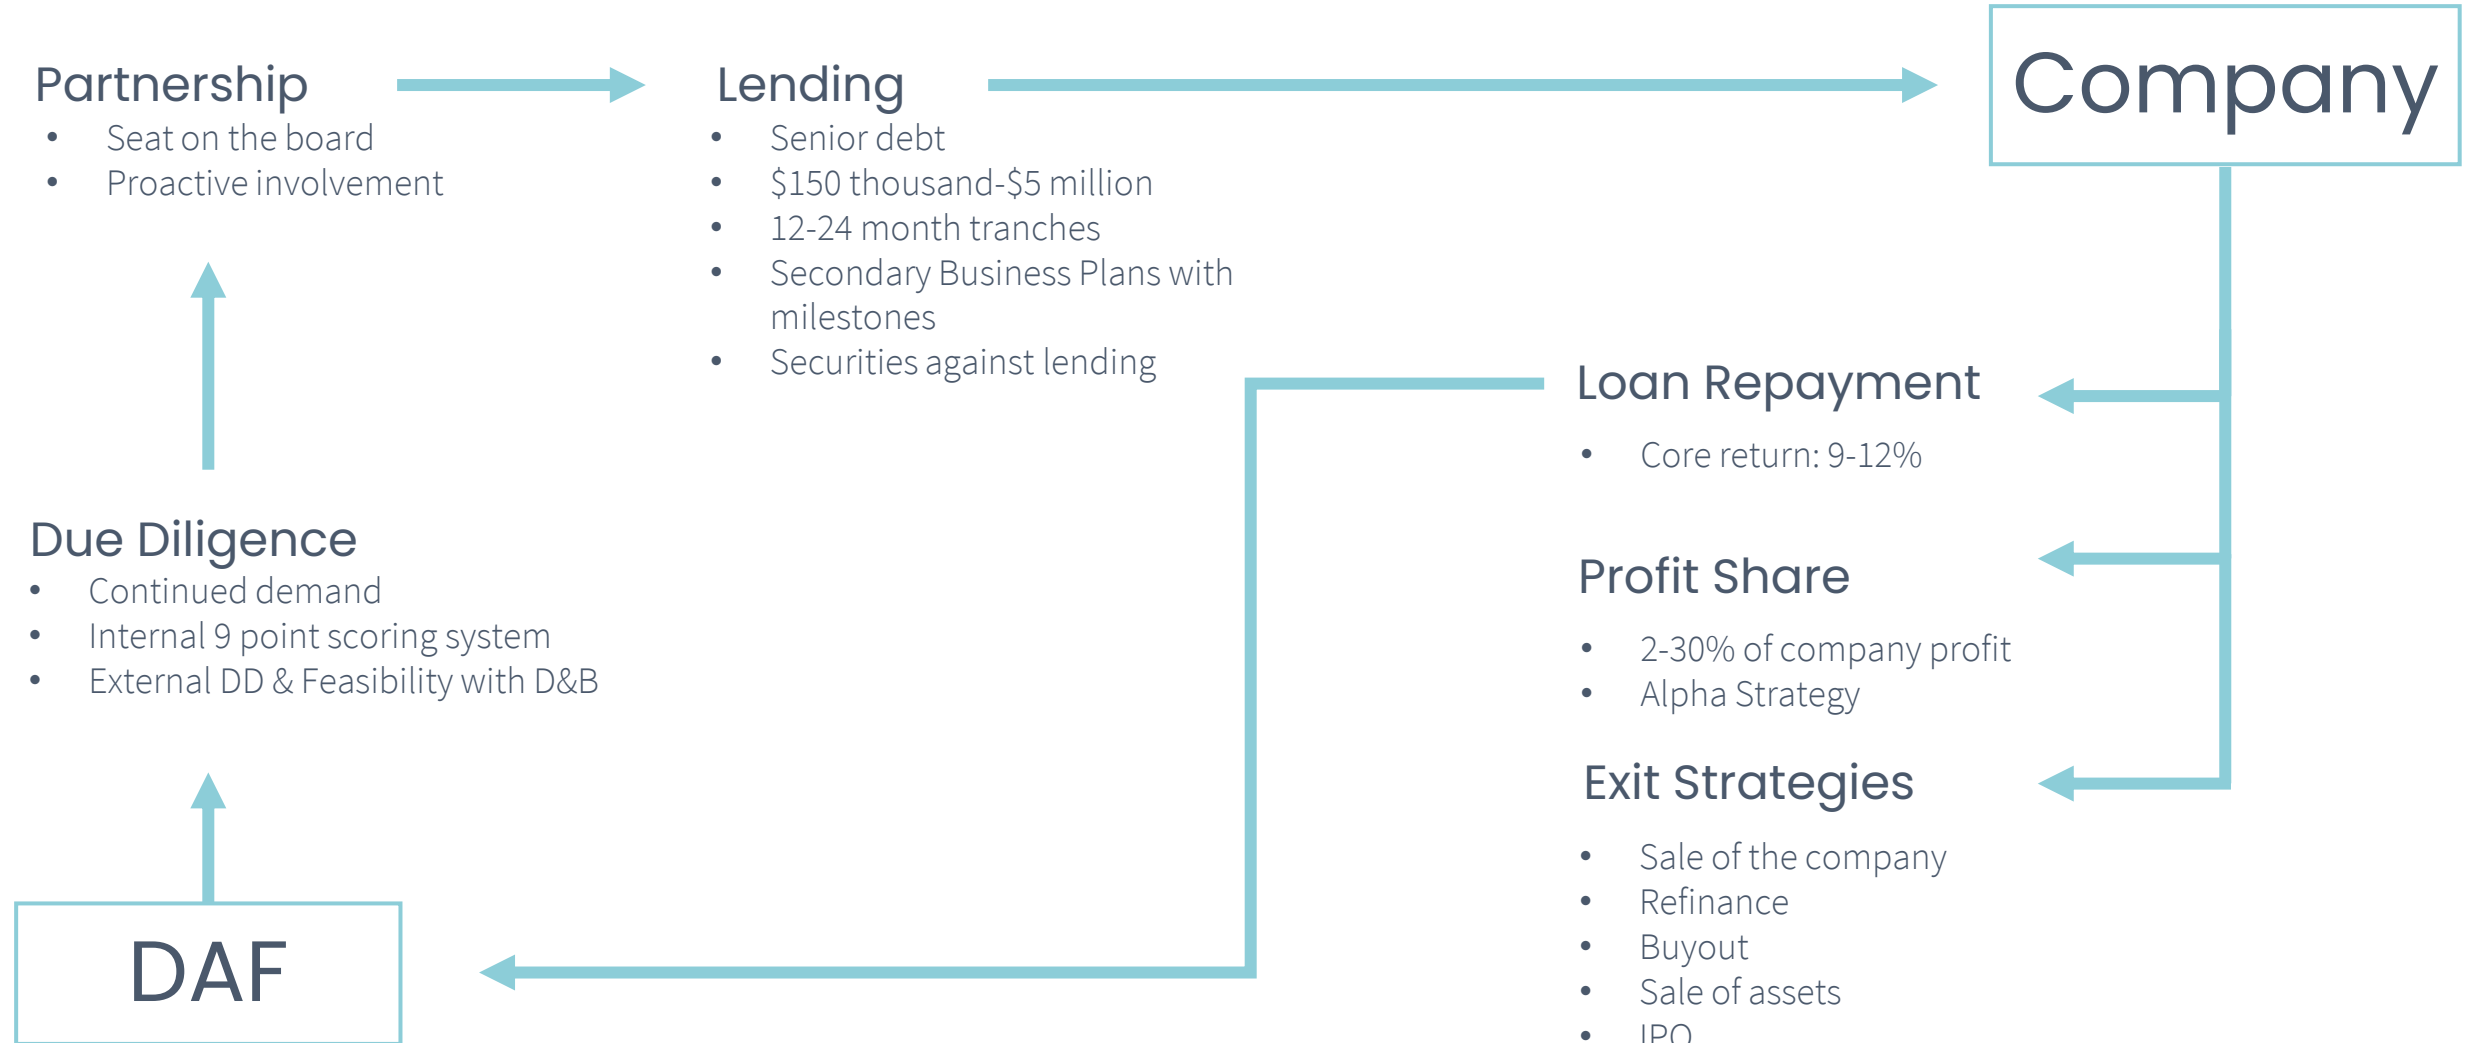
Partnership
- Seat on the board
- Proactive involvement

Lending
- Senior debt
- \$150 thousand-\$5 million
- 12-24 month tranches
- Secondary Business Plans with milestones
- Securities against lending

Company

Loan Repayment
- Core return: 9-12%

Profit Share
- 2-30% of company profit
- Alpha Strategy

Exit Strategies
- Sale of the company
- Refinance
- Buyout
- Sale of assets
- IPO

Due Diligence
- Continued demand
- Internal 9 point scoring system
- External DD & Feasibility with D&B

DAF